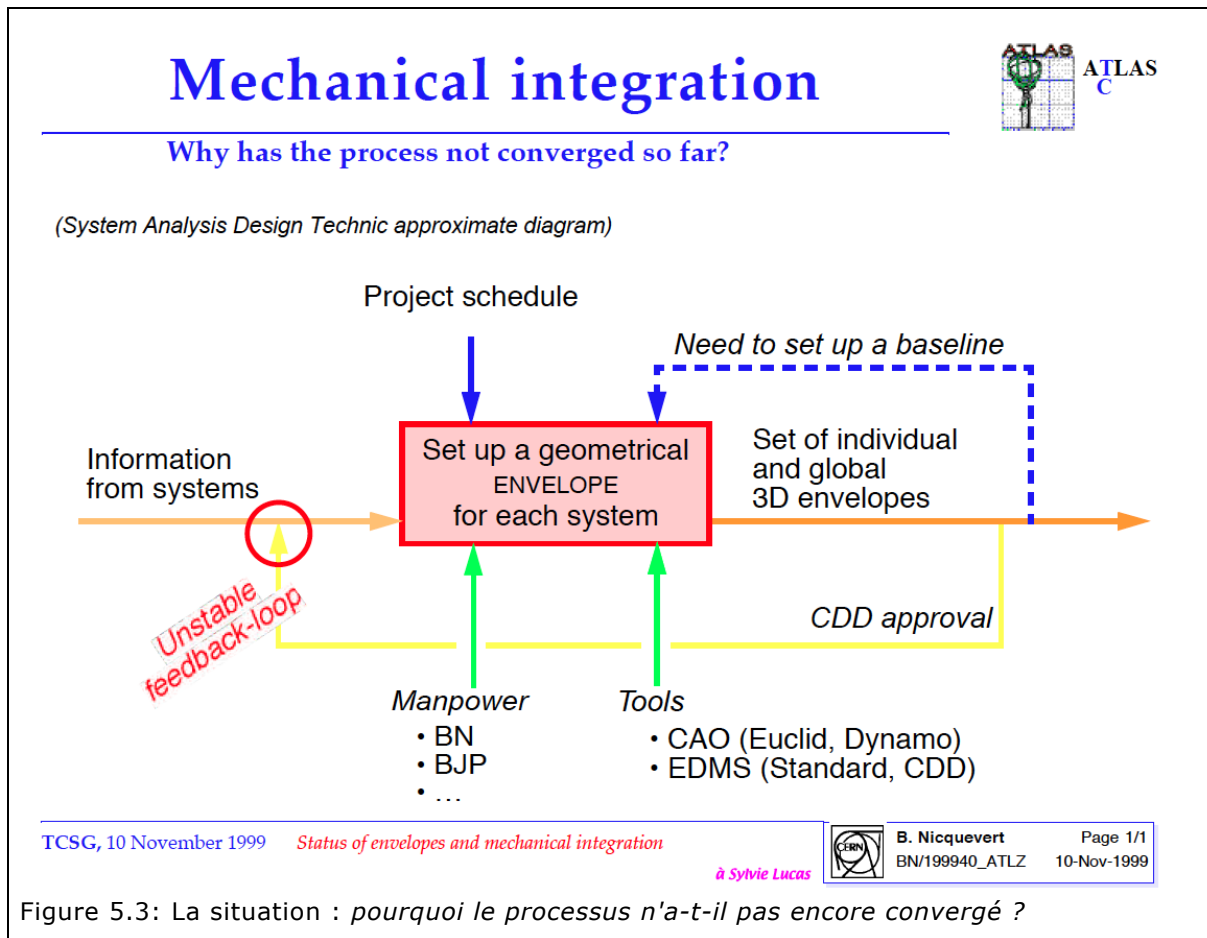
Mechanical integration

ATLAS
ATLAS C

Why has the process not converged so far?

(System Analysis Design Technic approximate diagram)

Project schedule

Need to set up a baseline

Information from systems

Set up a geometrical ENVELOPE for each system

Set of individual and global 3D envelopes

Unstable feedback-loop

CDD approval

Manpower
• BN
• BJP
• …

Tools
• CAO (Euclid, Dynamo)
• EDMS (Standard, CDD)

TCSG, 10 November 1999 Status of envelopes and mechanical integration

à Sylvie Lucas

CERN
B. Nicquevert Page 1/1
BN/199940_ATLZ 10-Nov-1999

Figure 5.3: La situation : pourquoi le processus n'a-t-il pas encore convergé ?